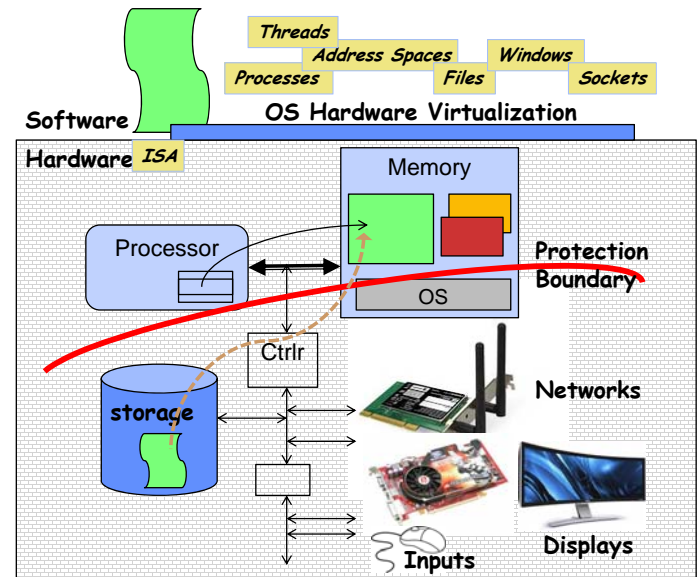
Threads

Address Spaces

Windows

Processes

Files

Sockets

Software

OS Hardware Virtualization

Hardware

ISA

Memory

Processor

Protection Boundary

OS

Ctrlr

storage

Networks

Displays

Inputs